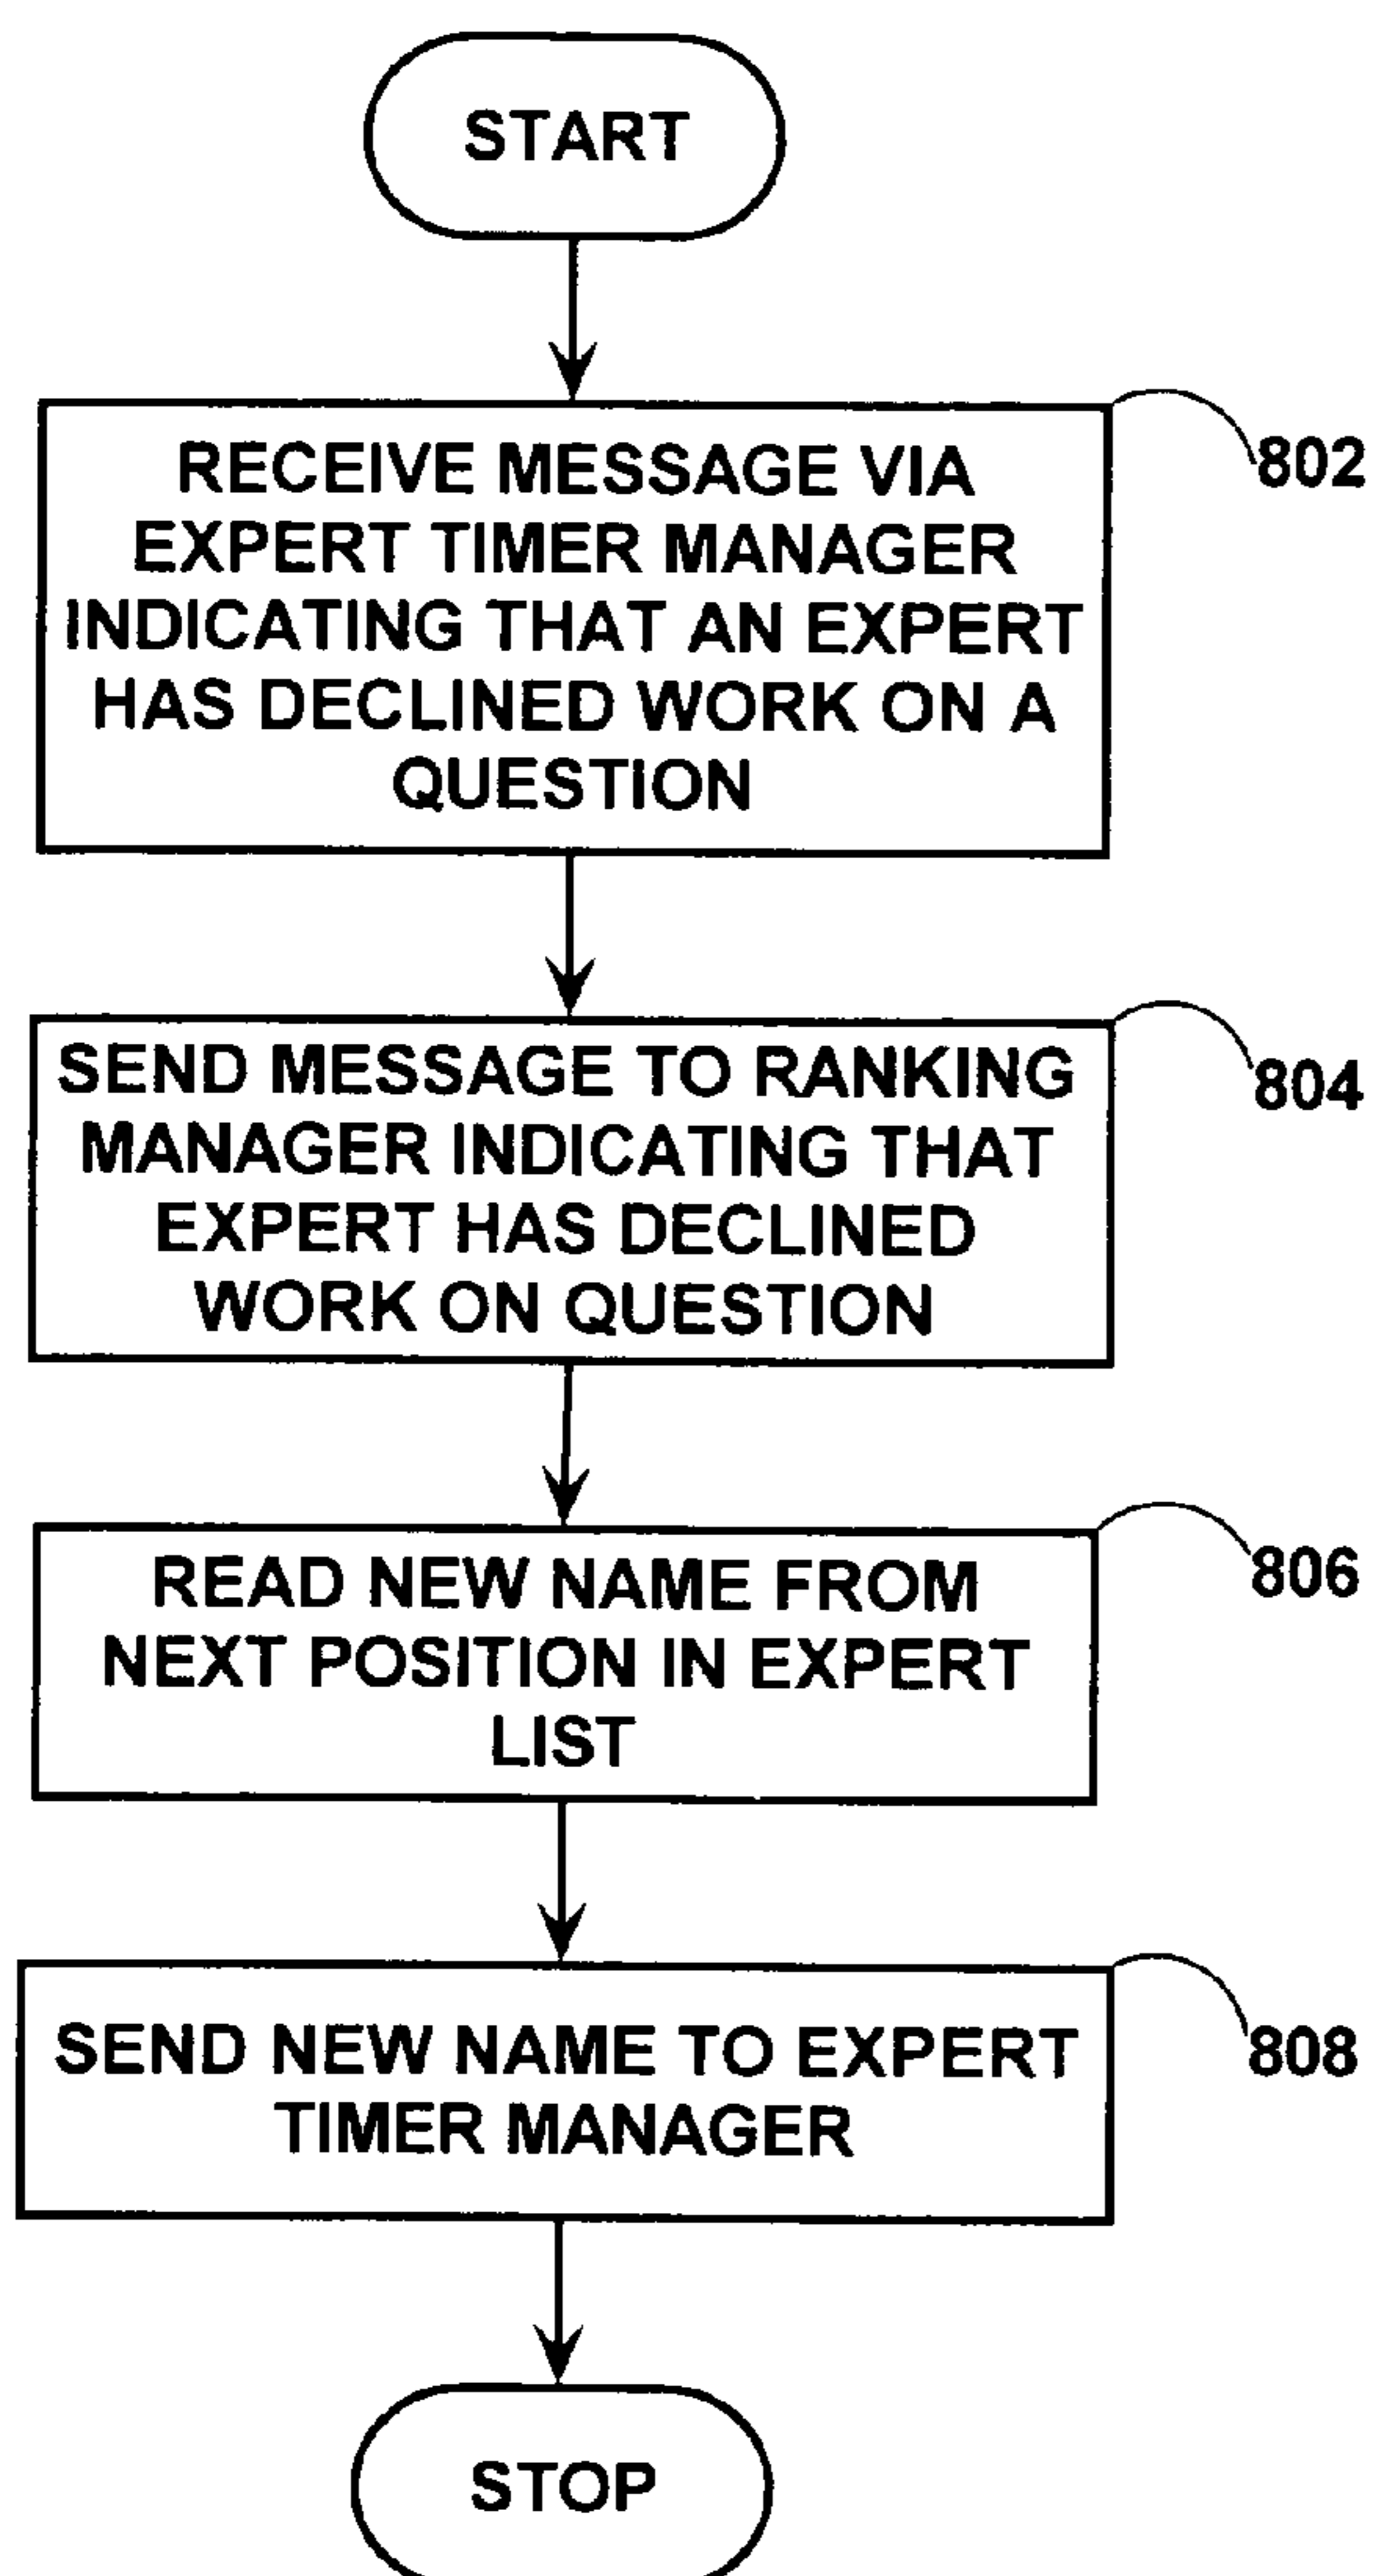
START

RECEIVE MESSAGE VIA EXPERT TIMER MANAGER INDICATING THAT AN EXPERT HAS DECLINED WORK ON A QUESTION

802

SEND MESSAGE TO RANKING MANAGER INDICATING THAT EXPERT HAS DECLINED WORK ON QUESTION

804

READ NEW NAME FROM NEXT POSITION IN EXPERT LIST

806

SEND NEW NAME TO EXPERT TIMER MANAGER

808

STOP